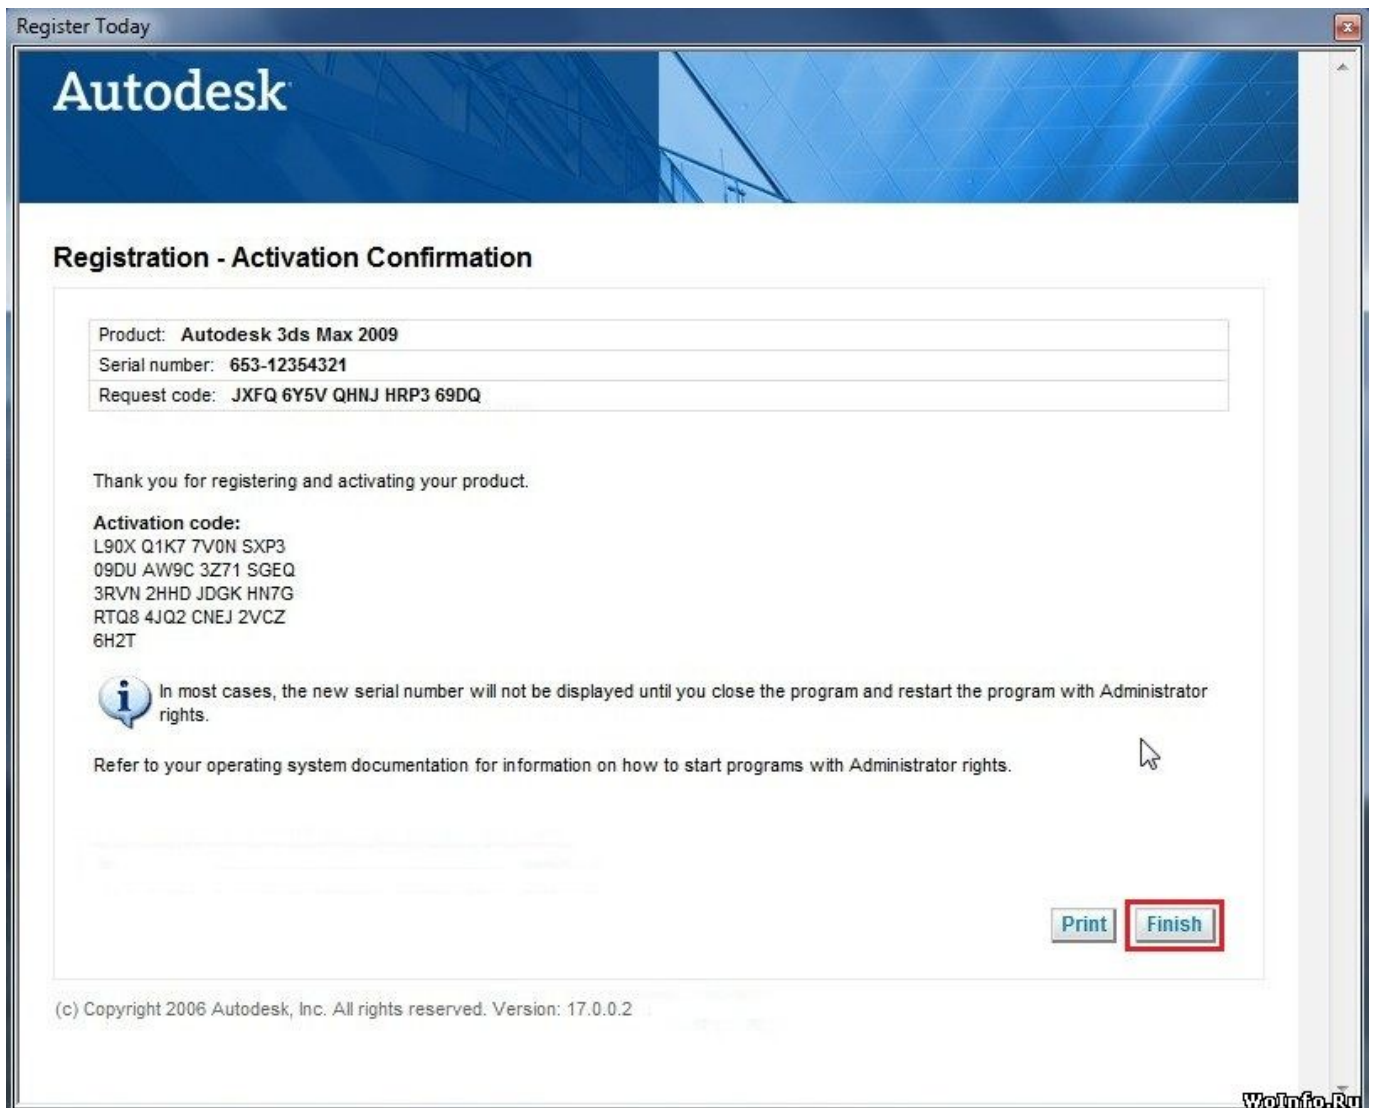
Register Today

Autodesk

Registration - Activation Confirmation

| Product: Autodesk 3ds Max 2009 |
|---|
| Serial number: 653-12354321 |
| Request code: JXFQ 6Y5V QHNJ HRP3 69DQ |

Thank you for registering and activating your product.

Activation code:
L90X Q1K7 7V0N SXP3
09DU AW9C 3Z71 SGEQ
3RVN 2HHD JDGK HN7G
RTQ8 4JQ2 CNEJ 2VCZ
6H2T

In most cases, the new serial number will not be displayed until you close the program and restart the program with Administrator rights.

Refer to your operating system documentation for information on how to start programs with Administrator rights.

Print Finish

(c) Copyright 2006 Autodesk, Inc. All rights reserved. Version: 17.0.0.2

WoInfo.Ru